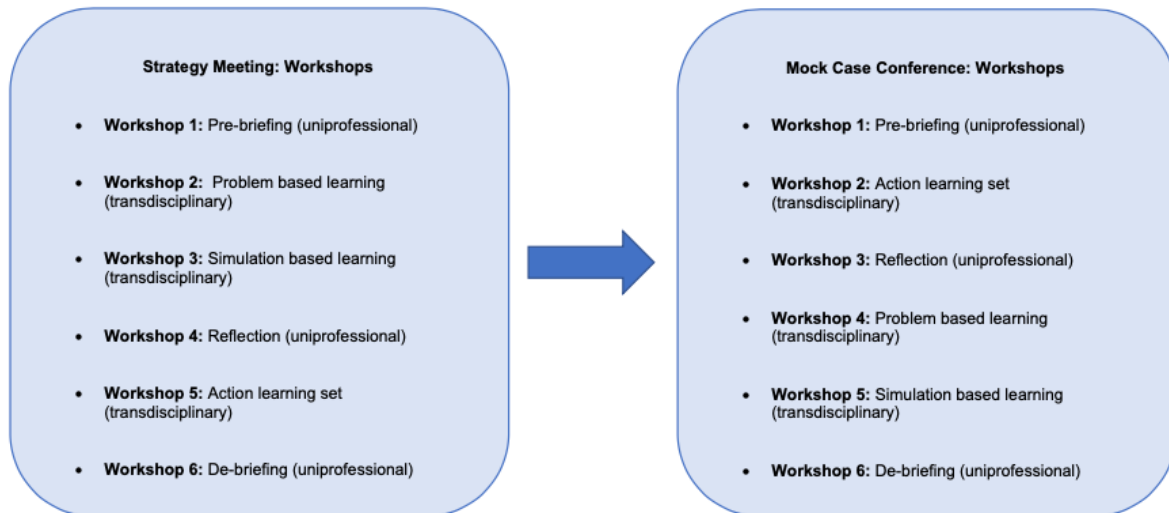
**Strategy Meeting: Workshops**

- **Workshop 1:** Pre-briefing (uniprofessional)
- **Workshop 2:** Problem based learning (transdisciplinary)
- **Workshop 3:** Simulation based learning (transdisciplinary)
- **Workshop 4:** Reflection (uniprofessional)
- **Workshop 5:** Action learning set (transdisciplinary)
- **Workshop 6:** De-briefing (uniprofessional)

**Mock Case Conference: Workshops**

- **Workshop 1:** Pre-briefing (uniprofessional)
- **Workshop 2:** Action learning set (transdisciplinary)
- **Workshop 3:** Reflection (uniprofessional)
- **Workshop 4:** Problem based learning (transdisciplinary)
- **Workshop 5:** Simulation based learning (transdisciplinary)
- **Workshop 6:** De-briefing (uniprofessional)